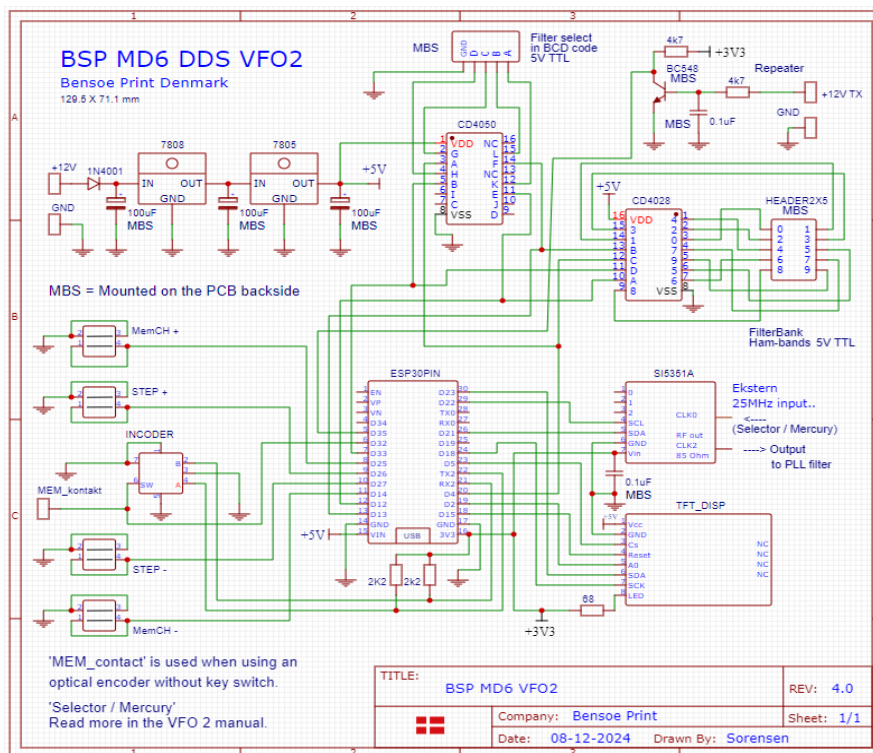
BSP MD6 DDS VFO2
Bensoe Print Denmark
129.5 X 71.1 mm

MBS
GND D C B A
Filter select in BCD code 5V TTL

4k7
+3V3
BC548
MBS
4k7
Repeater
+12V TX
GND
MBS
0.1uF

CD4050
VDD NC
G L
A F
H NC
B K
I E
C J
VSS D

7808
7805
+12V
1N4001
IN OUT
GND
IN OUT
GND
+5V
GND
100uF
MBS
100uF
MBS
100uF
MBS

+5V
CD4028
VDD
HEADER2X5
MBS
VSS
0 1
2 3
4 5
6 7
8 9

MBS = Mounted on the PCB backside

FilterBank
Ham-bands 5V TTL

MemCH +
STEP +
INCODER
MEM_kontakt
STEP -
MemCH -

ESP30PIN
EN D23
VP D22
VN TX0
D34 RX0
D35 D21
D32 D19
D33 D18
D25 D5
D26 TX2
D27 RX2
D14 D4
D12 D2
D13 D15
GND GND
VIN USB 3V3

+5V
2K2
2k2
+3V3
68

SI5351A
SCL
SDA
GND
Vin
CLK0
RF out
CLK2
85 Ohm
Ekstern
25MHz input..
<-----
(Selector / Mercury)
----> Output
to PLL filter
0.1uF
MBS

TFT_DISP
Vcc
GND
Cs
Reset
A0
SDA
SCK
LED
NC
NC
NC
NC

'MEM_contact' is used when using an optical encoder without key switch.

'Selector / Mercury'
Read more in the VFO 2 manual.

TITLE:
BSP MD6 VFO2
REV: 4.0
Company: Bensoe Print
Sheet: 1/1
Date: 08-12-2024
Drawn By: Sorensen